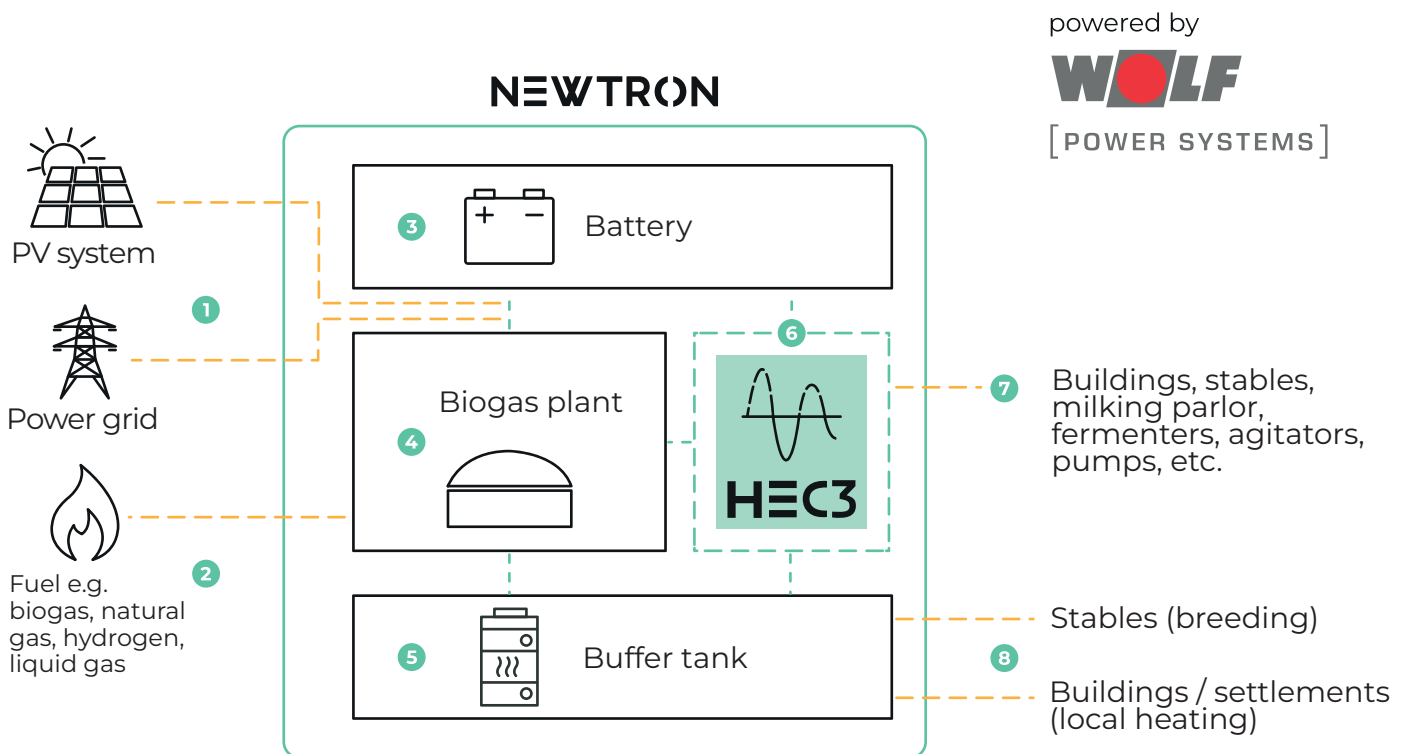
powered by
WOLF
[POWER SYSTEMS]

NEWTRON

PV system

1

Power grid

Fuel e.g. biogas, natural gas, hydrogen, liquid gas

2

3 Battery

4 Biogas plant

6

HEC3

5 Buffer tank

7 Buildings, stables, milking parlor, fermenters, agitators, pumps, etc.

8

Stables (breeding)

Buildings / settlements (local heating)